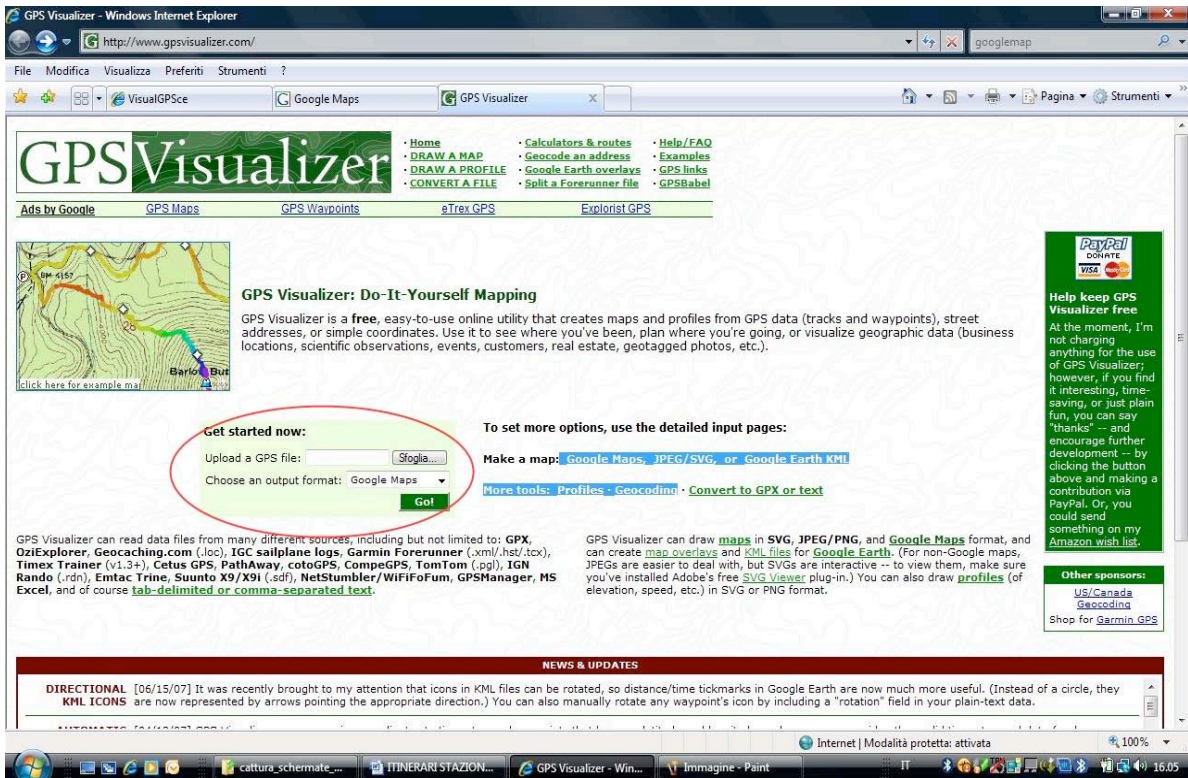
GPS Visualizer - Windows Internet Explorer

http://www.gpsvisualizer.com/

googlemap

File Modifica Visualizza Preferiti Strumenti ?

VisualGPSce | Google Maps | GPS Visualizer

Pagina ▾ Strumenti ▾

GPSVisualizer

· Home
· DRAW A MAP
· DRAW A PROFILE
· CONVERT A FILE

· Calculators & routes
· Geocode an address
· Google Earth overlays
· Split a Forerunner file

· Help/FAQ
· Examples
· GPS links
· GPSBabel

Ads by Google GPS Maps GPS Waypoints eTrex GPS Explorist GPS

click here for example map

GPS Visualizer: Do-It-Yourself Mapping

GPS Visualizer is a **free**, easy-to-use online utility that creates maps and profiles from GPS data (tracks and waypoints), street addresses, or simple coordinates. Use it to see where you've been, plan where you're going, or visualize geographic data (business locations, scientific observations, events, customers, real estate, geotagged photos, etc.).

PayPal DONATE

Help keep GPS Visualizer free

At the moment, I'm not charging anything for the use of GPS Visualizer; however, if you find it interesting, time-saving, or just plain fun, you can say "thanks" -- and encourage further development -- by clicking the button above and making a contribution via PayPal. Or, you could send something on my Amazon wish list.

Get started now:

Upload a GPS file: Sfoglia...

Choose an output format: Google Maps

Go!

To set more options, use the detailed input pages:

Make a map: Google Maps, JPEG/SVG, or Google Earth KML

More tools: Profiles · Geocoding · Convert to GPX or text

GPS Visualizer can read data files from many different sources, including but not limited to: **GPX**, **OziExplorer**, **Geocaching.com** (.loc), **IGC sailplane logs**, **Garmin Forerunner** (.xml/.hst/.tcx), **Timex Trainer** (v1.3+), **Cetus GPS**, **PathAway**, **cotoGPS**, **CompeGPS**, **TomTom** (.pgl), **IGN Rando** (.rdn), **Emtac Trine**, **Suunto X9/X9i** (.sdf), **NetStumbler/WiFiFoFum**, **GPSManager**, **MS Excel**, and of course tab-delimited or comma-separated text.

GPS Visualizer can draw **maps** in **SVG**, **JPEG/PNG**, and **Google Maps** format, and can create map overlays and KML files for **Google Earth**. (For non-Google maps, JPEGs are easier to deal with, but SVGs are interactive -- to view them, make sure you've installed Adobe's free SVG Viewer plug-in.) You can also draw **profiles** (of elevation, speed, etc.) in SVG or PNG format.

Other sponsors:
US/Canada Geocoding
Shop for Garmin GPS

NEWS & UPDATES

DIRECTIONAL KML ICONS [06/15/07] It was recently brought to my attention that icons in KML files can be rotated, so distance/time tickmarks in Google Earth are now much more useful. (Instead of a circle, they are now represented by arrows pointing the appropriate direction.) You can also manually rotate any waypoint's icon by including a "rotation" field in your plain-text data.

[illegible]

Internet | Modalità protetta: attivata 100%

cattura_schermate_... ITINERARI STAZION... GPS Visualizer - Win... Immagine - Paint IT 16.05